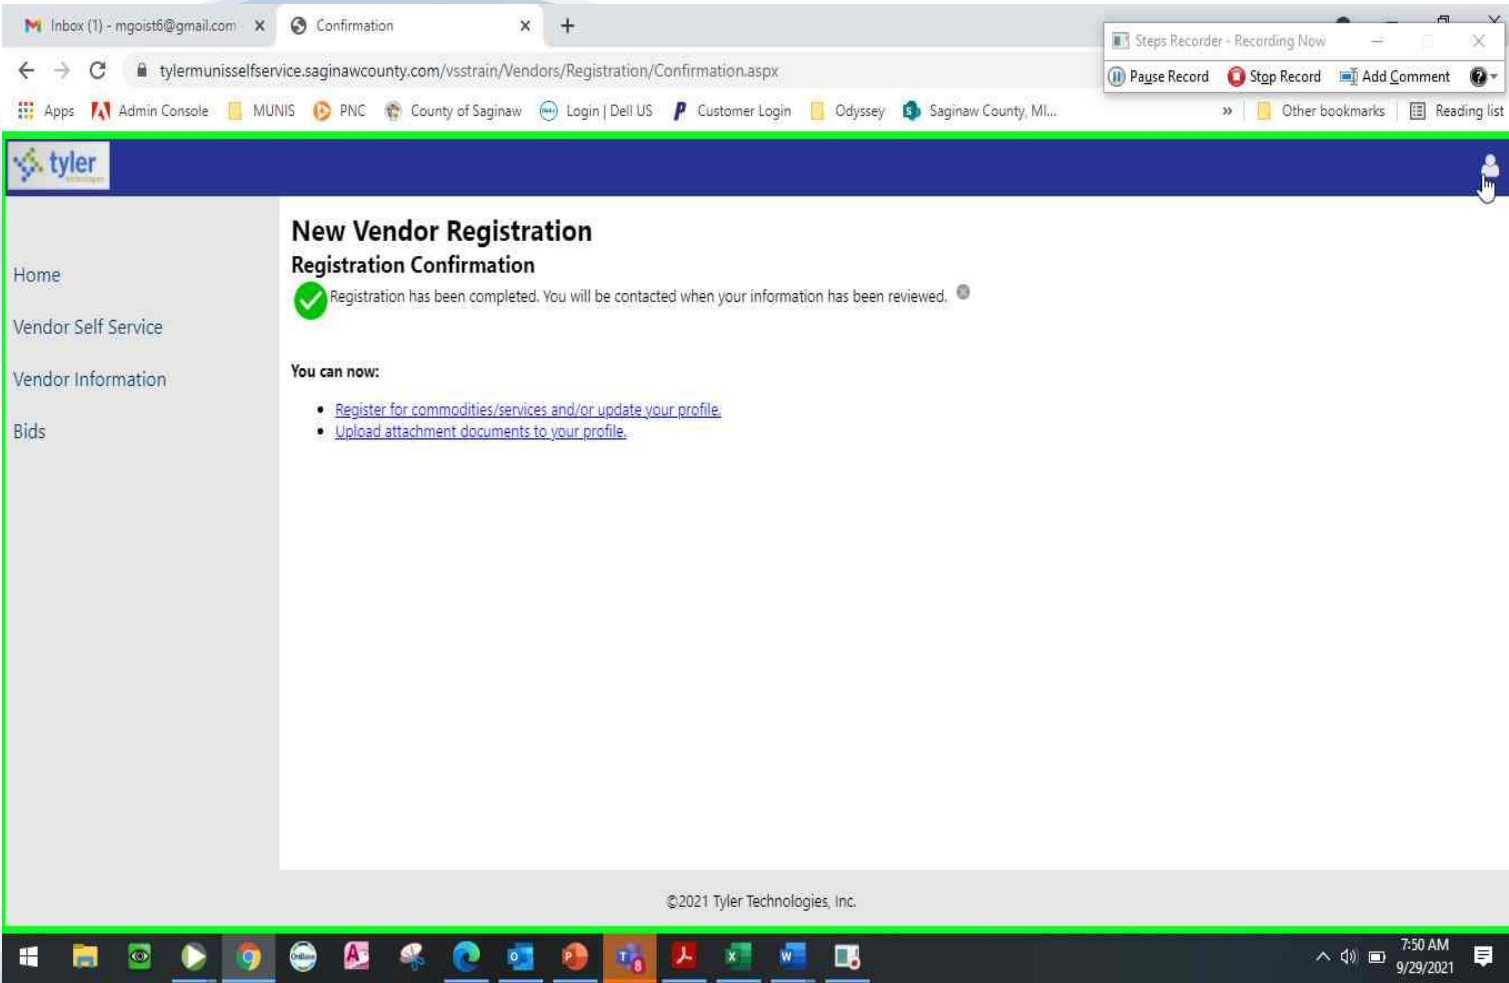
Inbox (1) - mgoist6@gmail.com ×
Confirmation ×
+

Steps Recorder - Recording Now
Pause Record   Stop Record   Add Comment

tylermunisselfservice.saginawcounty.com/vsstrain/Vendors/Registration/Confirmation.aspx

Apps   Admin Console   MUNIS   PNC   County of Saginaw   Login | Dell US   Customer Login   Odyssey   Saginaw County, MI...   »   Other bookmarks   Reading list

tyler

Home

Vendor Self Service

Vendor Information

Bids

New Vendor Registration

Registration Confirmation

Registration has been completed. You will be contacted when your information has been reviewed.

You can now:

• Register for commodities/services and/or update your profile.
• Upload attachment documents to your profile.

©2021 Tyler Technologies, Inc.

7:50 AM
9/29/2021